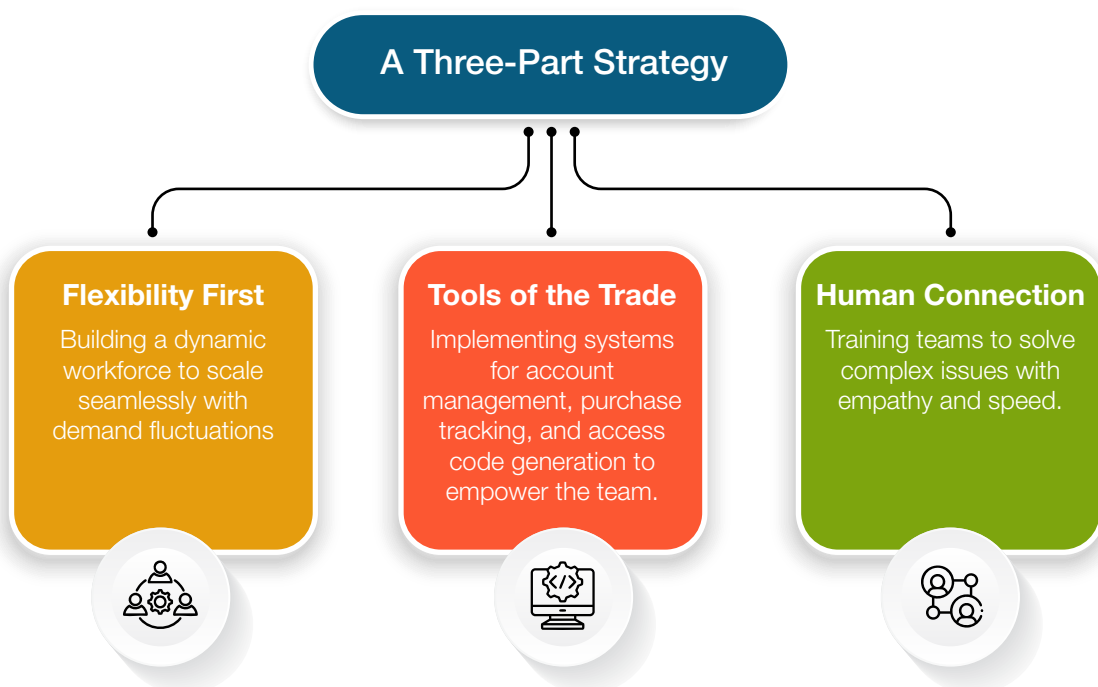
A Three-Part Strategy

Flexibility First

Building a dynamic workforce to scale seamlessly with demand fluctuations

Tools of the Trade

Implementing systems for account management, purchase tracking, and access code generation to empower the team.

Human Connection

Training teams to solve complex issues with empathy and speed.